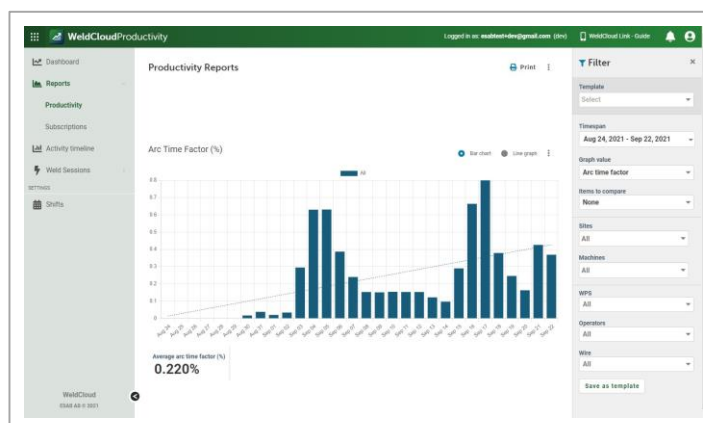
WeldCloudProductivity

Logged in as: esabtest+dev@gmail.com (dev)

WeldCloud Link - Guide

Dashboard

Reports

Productivity

Subscriptions

Activity timeline

Weld Sessions

SETTINGS

Shifts

WeldCloud

ESAB AB © 2021

Productivity Reports

Print

Arc Time Factor (%)

Bar chart

Line graph

All

0.8
0.7
0.6
0.5
0.4
0.3
0.2
0.1
0

Aug 24, Aug 25, Aug 26, Aug 27, Aug 28, Aug 29, Aug 30, Aug 31, Sep 01, Sep 02, Sep 03, Sep 04, Sep 05, Sep 06, Sep 07, Sep 08, Sep 09, Sep 10, Sep 11, Sep 12, Sep 13, Sep 14, Sep 15, Sep 16, Sep 17, Sep 18, Sep 19, Sep 20, Sep 21, Sep 22

Average arc time factor (%)

0.220%

Filter

Template

Select

Timespan

Aug 24, 2021 - Sep 22, 2021

Graph value

Arc time factor

Items to compare

None

Sites

All

Machines

All

WPS

All

Operators

All

Wire

All

Save as template